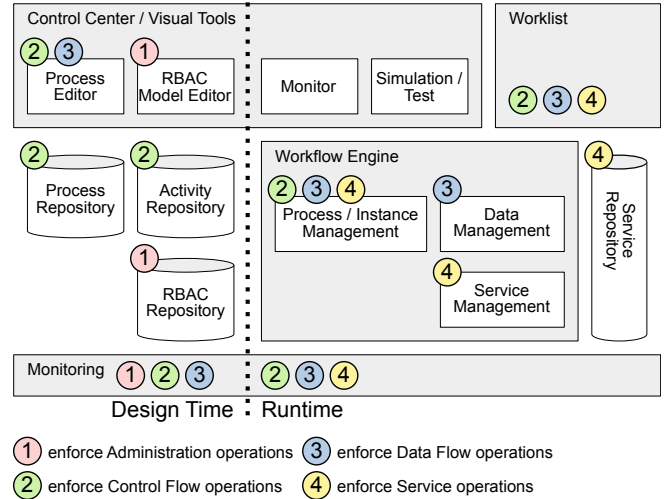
Control Center / Visual Tools

2 3 Process Editor

1 RBAC Model Editor

Monitor

Simulation / Test

Worklist

2 3 4

2 Process Repository

2 Activity Repository

1 RBAC Repository

Workflow Engine

2 3 4 Process / Instance Management

3 Data Management

4 Service Management

4 Service Repository

Monitoring 1 2 3 2 3 4

Design Time Runtime

1 enforce Administration operations 3 enforce Data Flow operations

2 enforce Control Flow operations 4 enforce Service operations